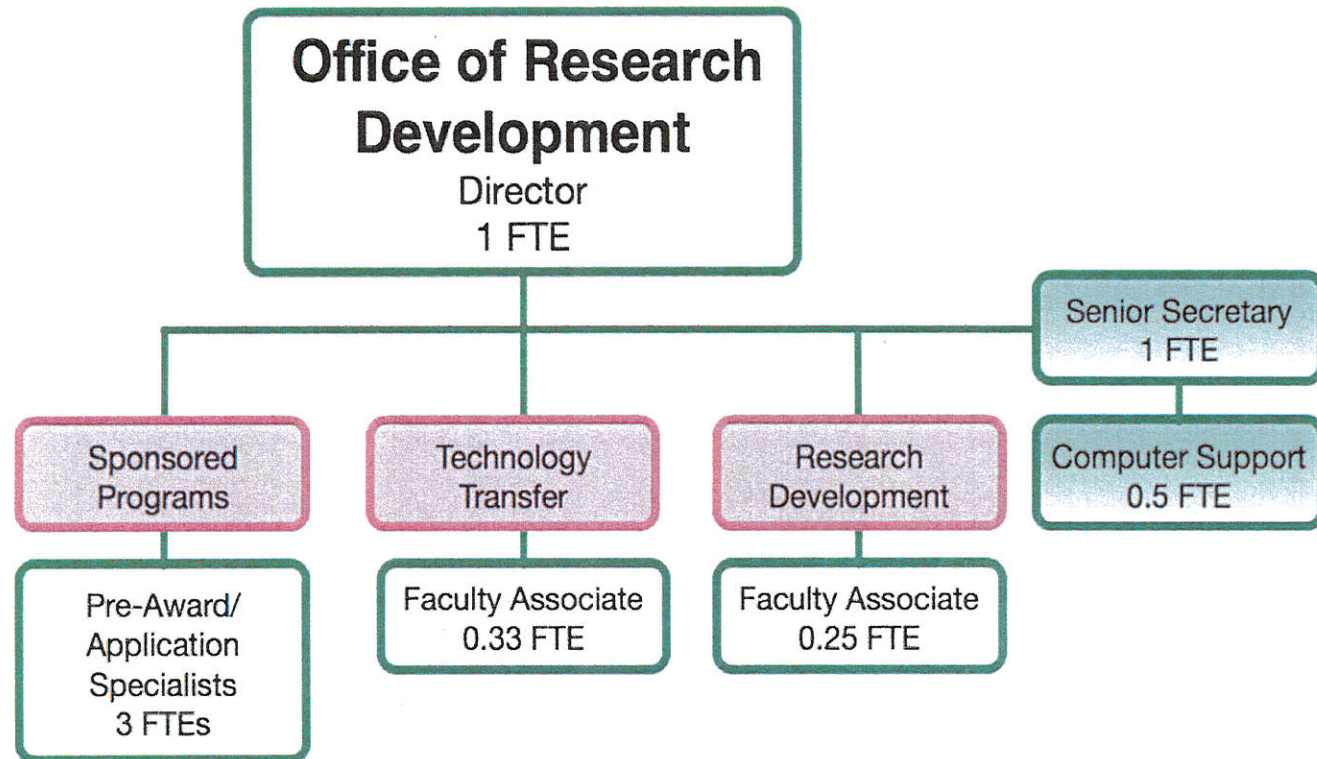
Office of Research Development
Director
1 FTE

Senior Secretary
1 FTE

Sponsored Programs

Technology Transfer

Research Development

Computer Support
0.5 FTE

Pre-Award/ Application Specialists
3 FTEs

Faculty Associate
0.33 FTE

Faculty Associate
0.25 FTE